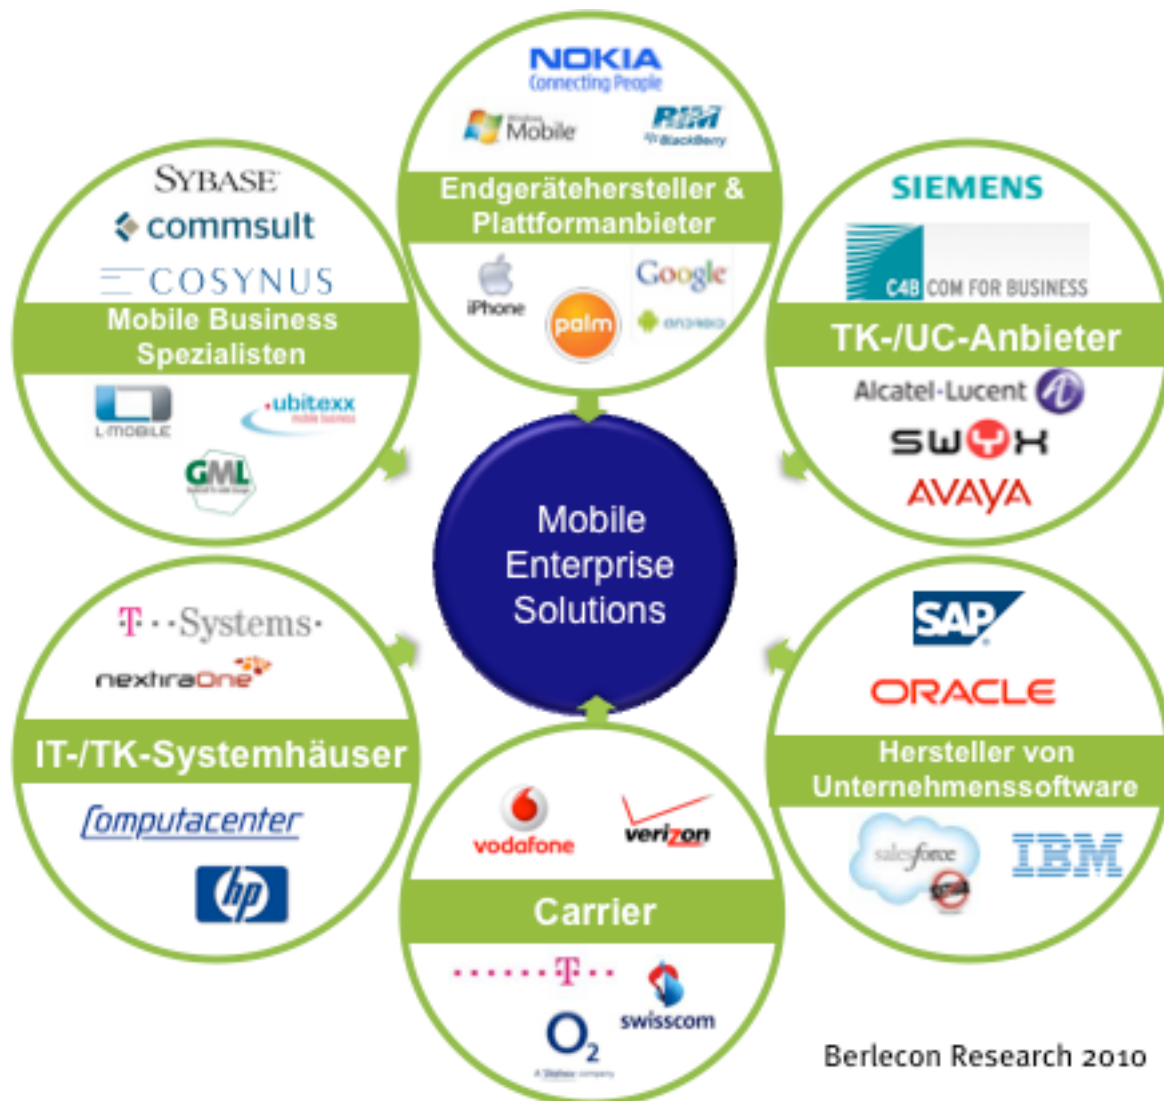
NOKIA
Connecting People

Windows Mobile

RIM
BlackBerry

Endgerätehersteller & Plattformanbieter

iPhone

palm

Google

android

SYBASE

commsult

COSYNUS

Mobile Business Spezialisten

L-MOBILE

ubitexx
mobile business

GML

SIEMENS

C4B COM FOR BUSINESS

TK-/UC-Anbieter

Alcatel-Lucent

SWYX

AVAYA

Mobile Enterprise Solutions

T··Systems·

nextiraOne

IT-/TK-Systemhäuser

Computacenter

hp

SAP

ORACLE

Hersteller von Unternehmenssoftware

salesforce

IBM

vodafone

verizon

Carrier

T··

O2

swisscom

Berlecon Research 2010